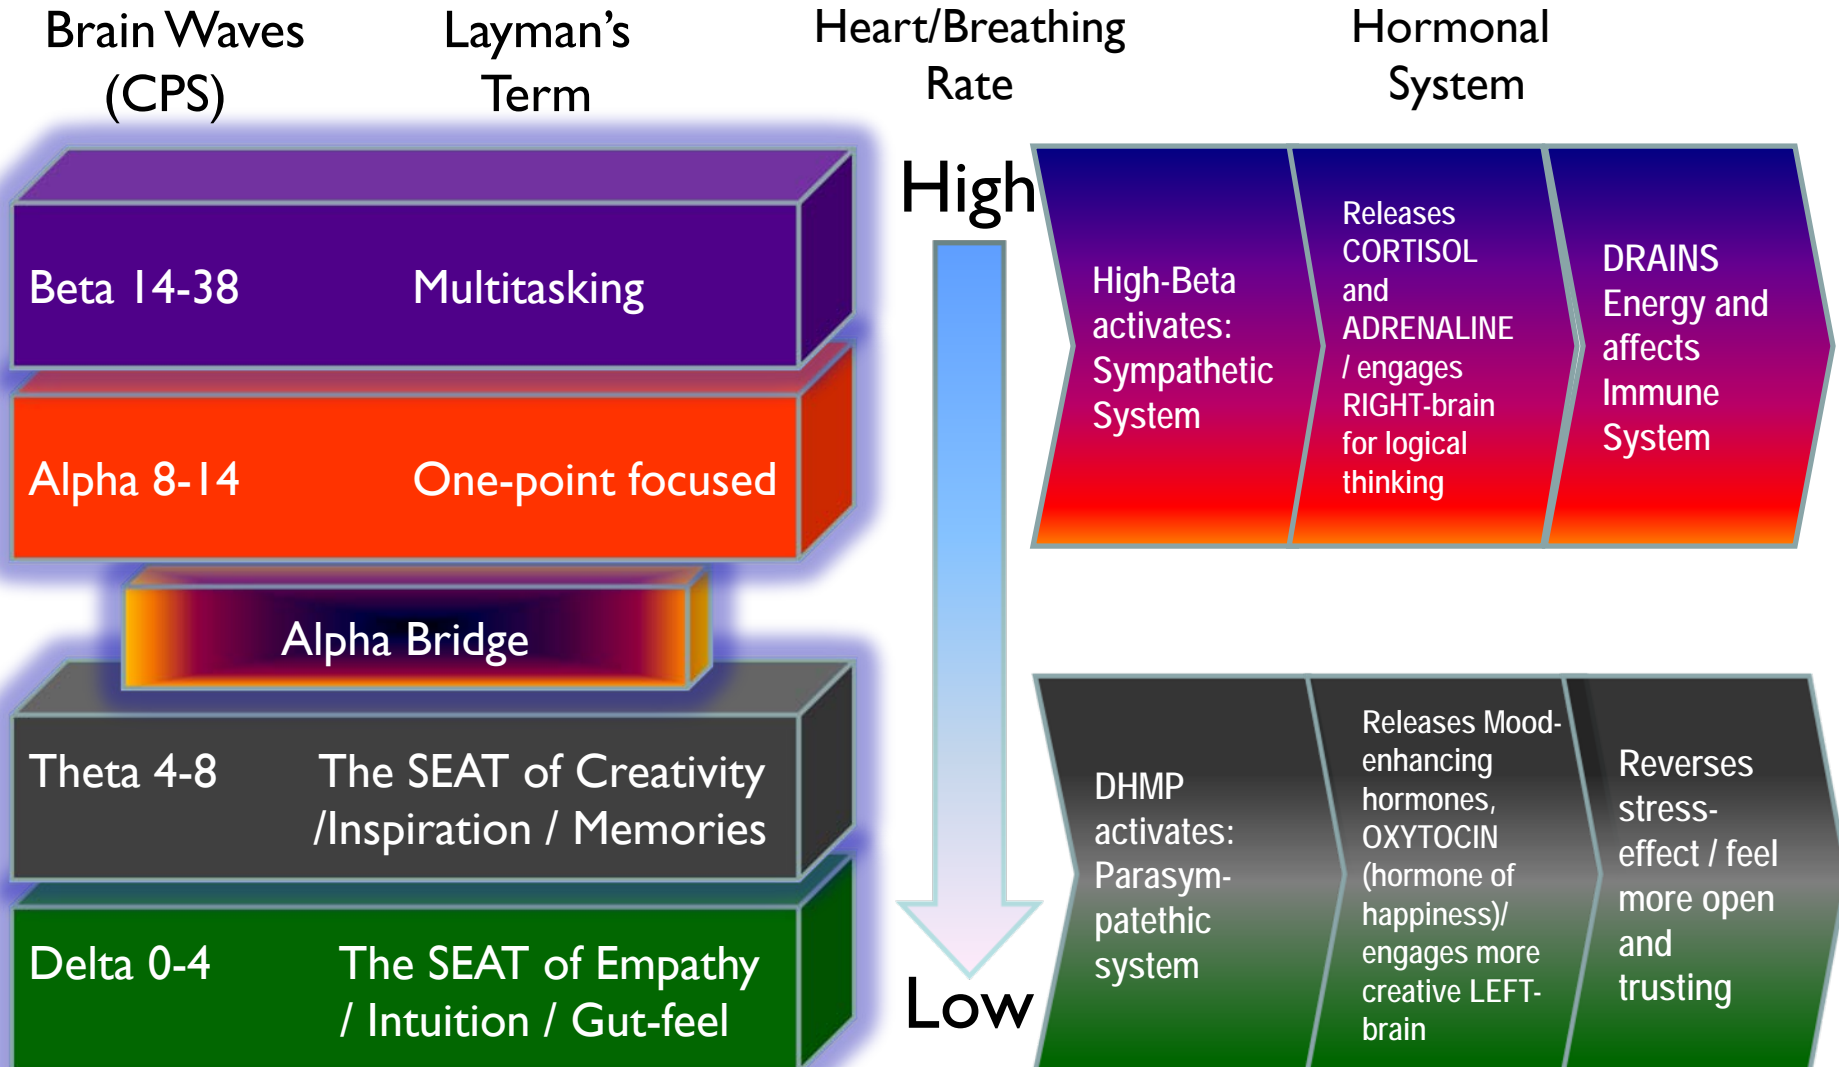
Brain Waves (CPS)

Layman's Term

Heart/Breathing Rate

Hormonal System

Beta 14-38

Multitasking

Alpha 8-14

One-point focused

Alpha Bridge

Theta 4-8

The SEAT of Creativity /Inspiration / Memories

Delta 0-4

The SEAT of Empathy / Intuition / Gut-feel

High

Low

High-Beta activates: Sympathetic System

Releases CORTISOL and ADRENALINE / engages RIGHT-brain for logical thinking

DRAINS Energy and affects Immune System

DHMP activates: Parasympatethic system

Releases Mood-enhancing hormones, OXYTOCIN (hormone of happiness)/ engages more creative LEFT-brain

Reverses stress-effect / feel more open and trusting